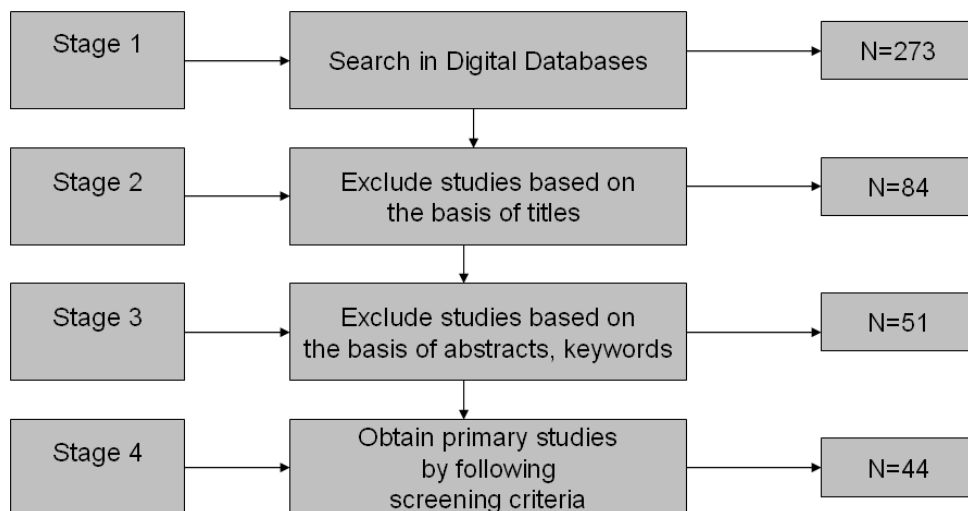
Stage 1

Search in Digital Databases

N=273

Stage 2

Exclude studies based on the basis of titles

N=84

Stage 3

Exclude studies based on the basis of abstracts, keywords

N=51

Stage 4

Obtain primary studies by following screening criteria

N=44